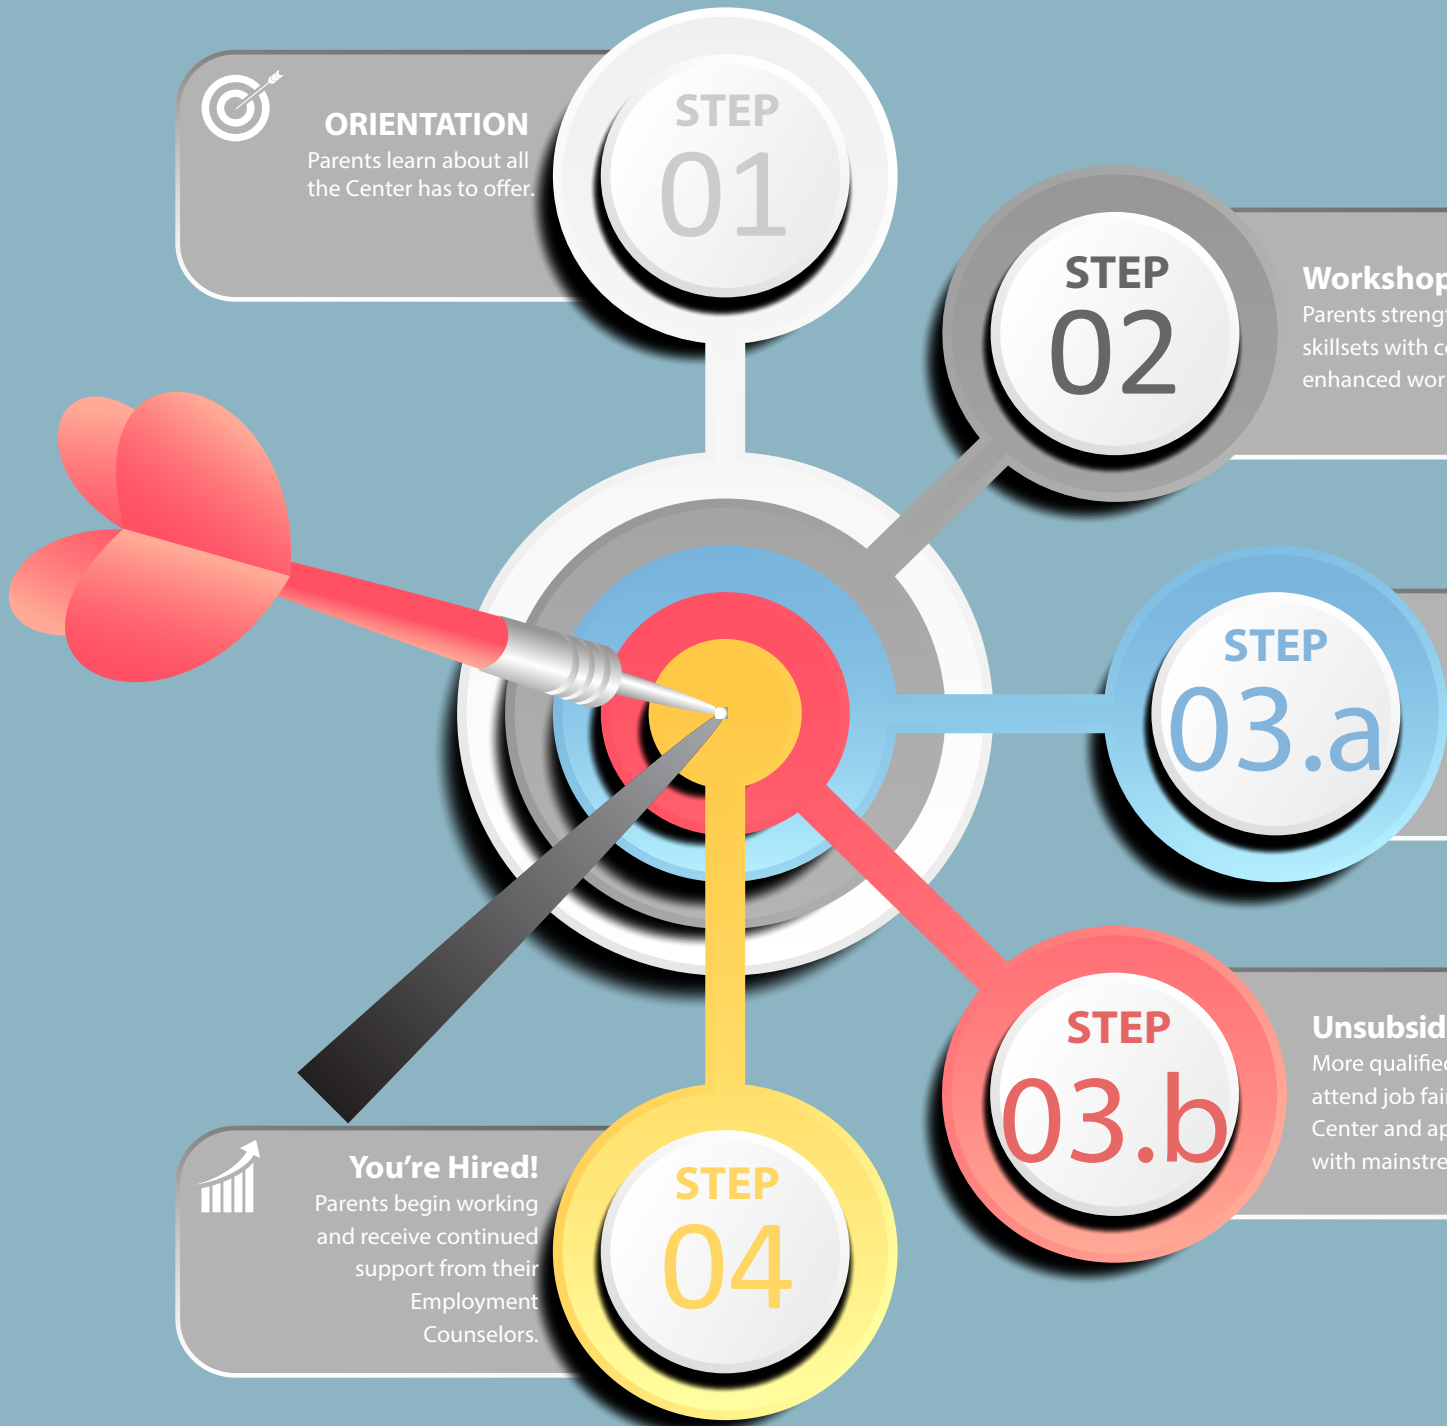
ORIENTATION
Parents learn about all the Center has to offer.

STEP 01

STEP 02

Workshop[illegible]
Parents strengt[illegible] skillsets with c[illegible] enhanced wor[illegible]

STEP 03.a

STEP 03.b

Unsubsid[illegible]
More qualifie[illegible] attend job fai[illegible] Center and ap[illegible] with mainstre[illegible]

You're Hired!
Parents begin working and receive continued support from their Employment Counselors.

STEP 04